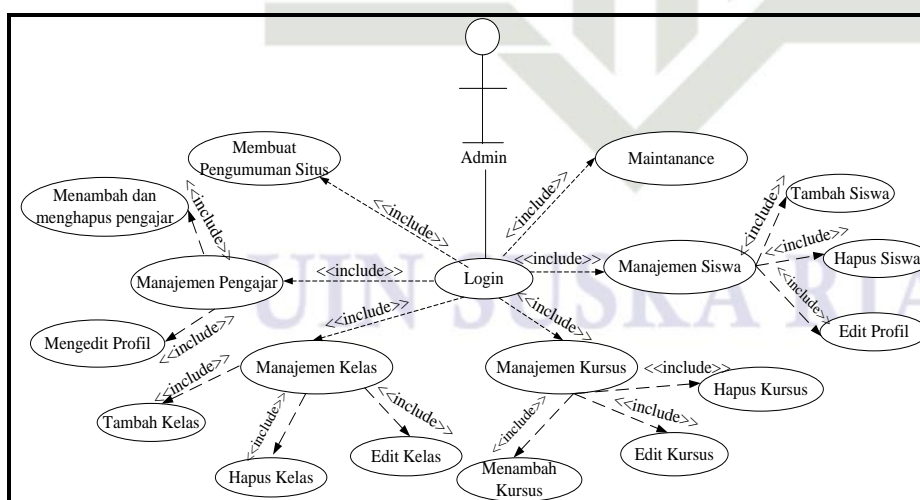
Admin

Membuat Pengumuman Situs

Maintanance

Menambah dan menghapus pengajar

<<include>>

<<include>>

<<include>>

Tambah Siswa

<<include>>

<<include>>

Hapus Siswa

<<include>>

Manajemen Pengajar

<<include>>

Login

<<include>>

Manajemen Siswa

<<include>>

Edit Profil

<<include>>

Mengedit Profil

<<include>>

<<include>>

Manajemen Kelas

Manajemen Kursus

<<include>>

Hapus Kursus

<<include>>

Tambah Kelas

<<include>>

<<include>>

<<include>>

<<include>>

Edit Kursus

Hapus Kelas

Edit Kelas

Menambah Kursus

UIN SUSKA RIAU